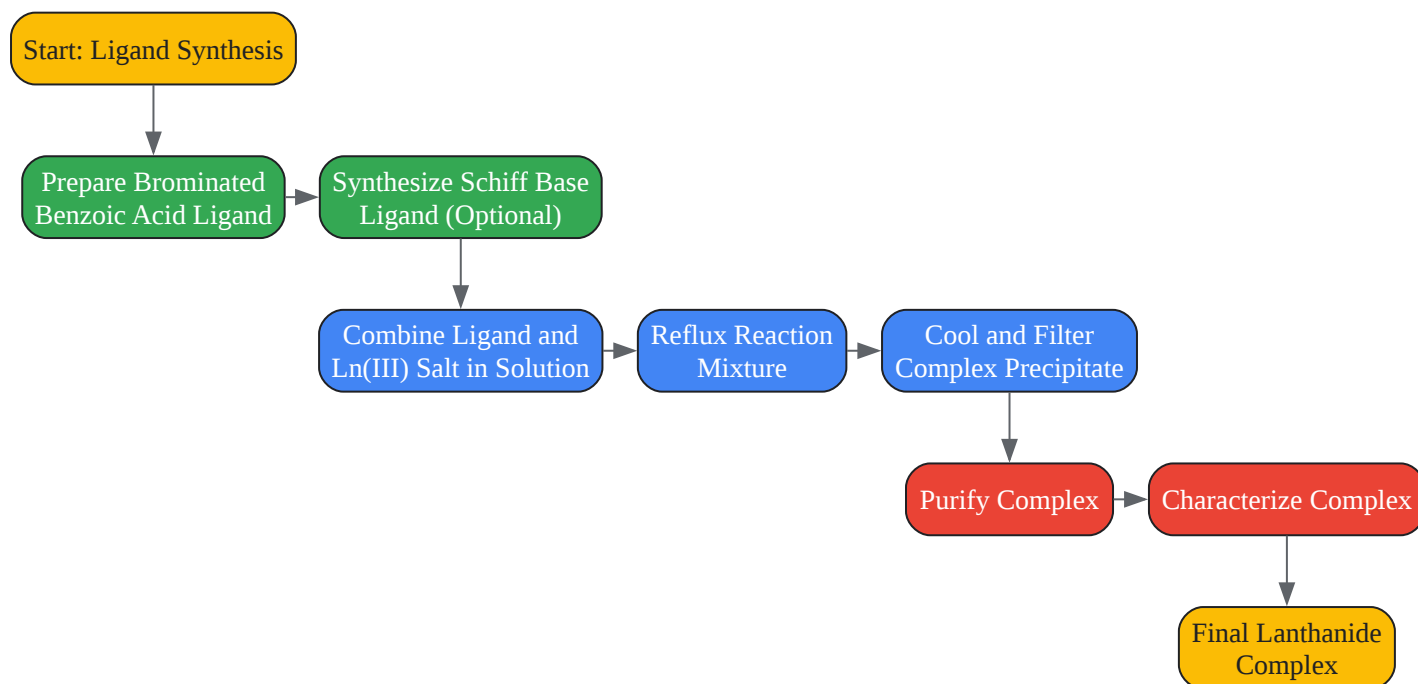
Start: Ligand Synthesis

Prepare Brominated Benzoic Acid Ligand

Synthesize Schiff Base Ligand (Optional)

Combine Ligand and Ln(III) Salt in Solution

Reflux Reaction Mixture

Cool and Filter Complex Precipitate

Purify Complex

Characterize Complex

Final Lanthanide Complex